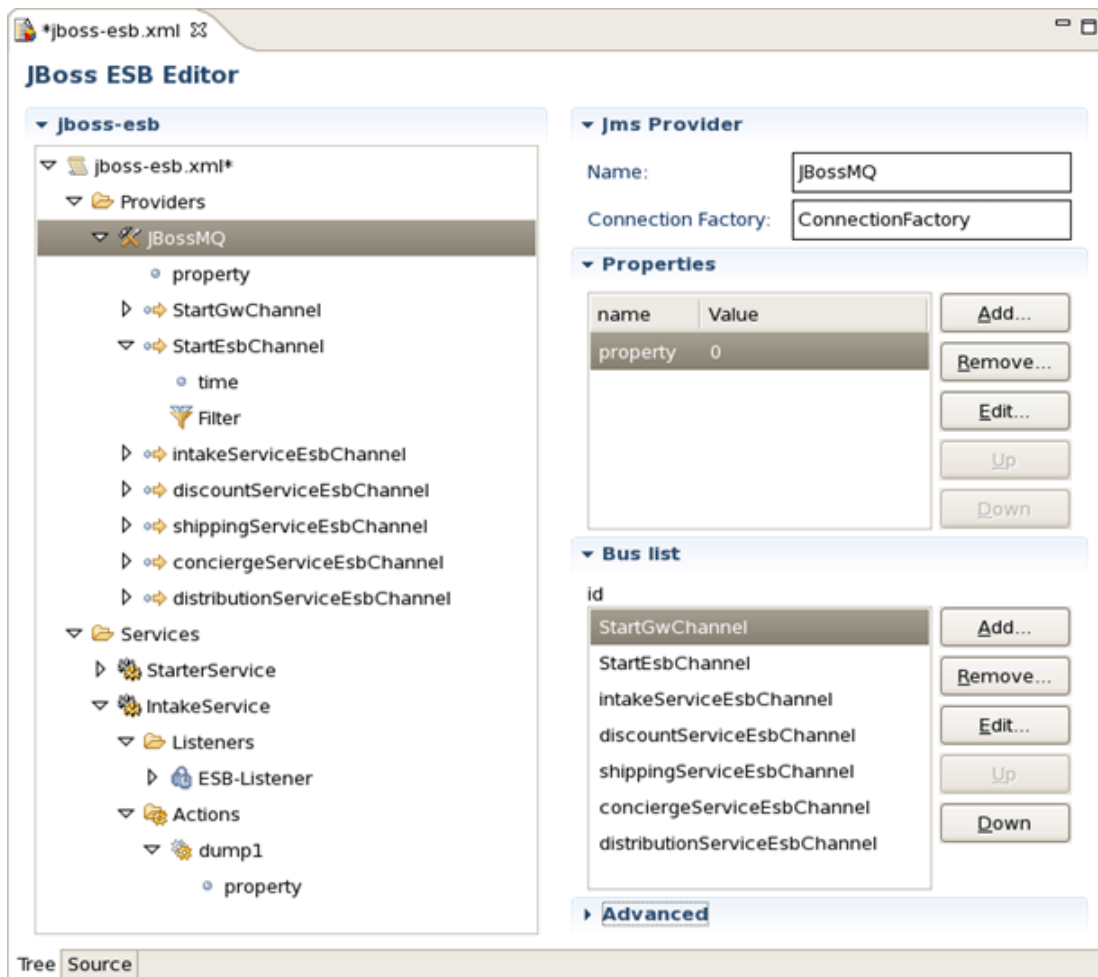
*jboss-esb.xml

JBoss ESB Editor

jboss-esb

jboss-esb.xml*
Providers
JBossMQ
property
StartGwChannel
StartEsbChannel
time
Filter
intakeServiceEsbChannel
discountServiceEsbChannel
shippingServiceEsbChannel
conciergeServiceEsbChannel
distributionServiceEsbChannel
Services
StarterService
IntakeService
Listeners
ESB-Listener
Actions
dump1
property

Jms Provider
Name: JBossMQ
Connection Factory: ConnectionFactory

Properties

| name | Value |
|---|---|
| property | 0 |

Add...
Remove...
Edit...
Up
Down

Bus list
id
StartGwChannel
StartEsbChannel
intakeServiceEsbChannel
discountServiceEsbChannel
shippingServiceEsbChannel
conciergeServiceEsbChannel
distributionServiceEsbChannel

Add...
Remove...
Edit...
Up
Down

Advanced

Tree Source